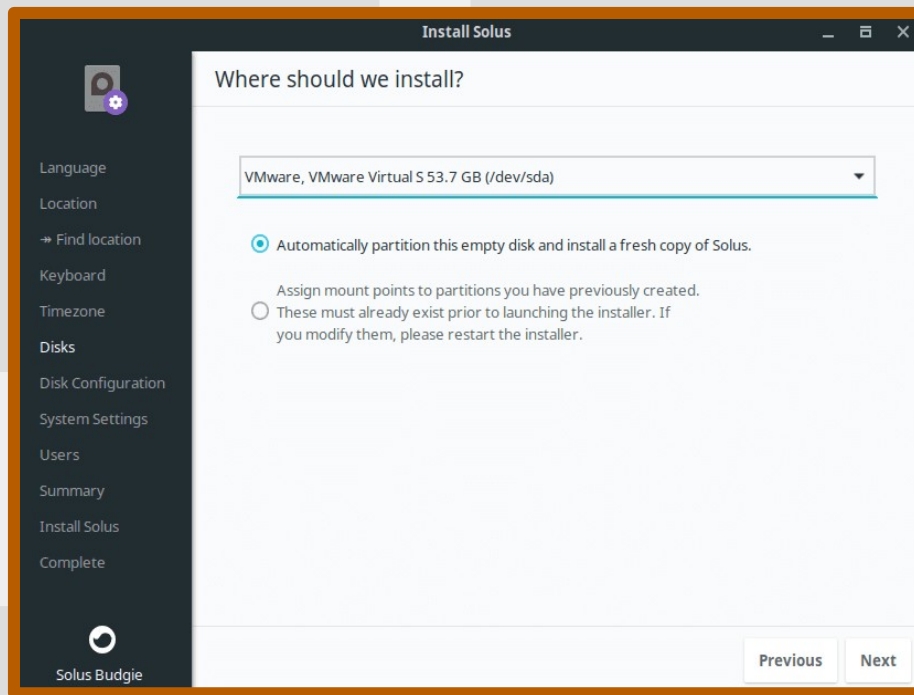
Install Solus

Language
Location
→ Find location
Keyboard
Timezone
Disks
Disk Configuration
System Settings
Users
Summary
Install Solus
Complete

Solus Budgie

Where should we install?

VMware, VMware Virtual S 53.7 GB (/dev/sda)

Automatically partition this empty disk and install a fresh copy of Solus.

Assign mount points to partitions you have previously created. These must already exist prior to launching the installer. If you modify them, please restart the installer.

Previous
Next